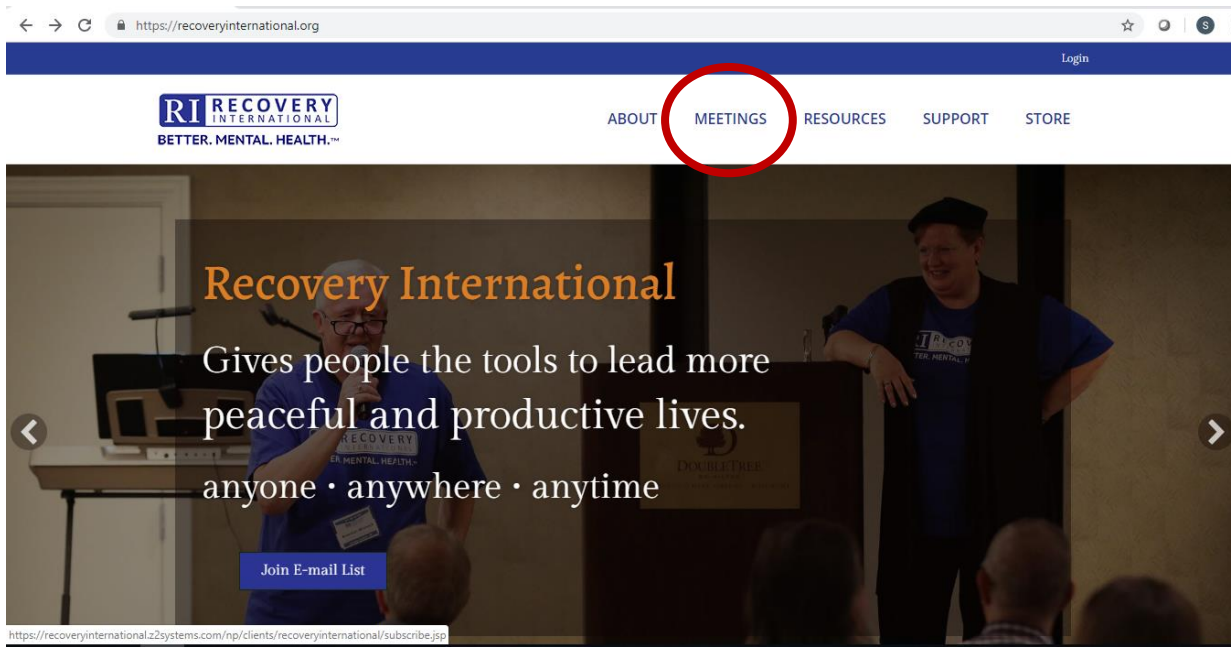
https://recoveryinternational.org

Login

RI RECOVERY INTERNATIONAL
BETTER. MENTAL. HEALTH.™

ABOUT MEETINGS RESOURCES SUPPORT STORE

Recovery International

Gives people the tools to lead more peaceful and productive lives.

anyone · anywhere · anytime

Join E-mail List

RECOVERY
BETTER. MENTAL. HEALTH.

RI RECOV
BETTER. MENTAL. H

DOUBLETREE

https://recoveryinternational.z2systems.com/np/clients/recoveryinternational/subscribe.jsp